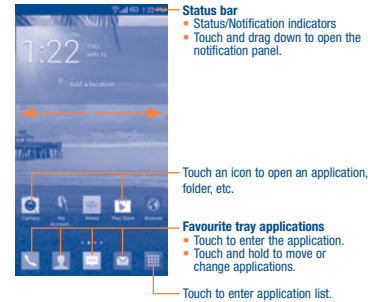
1:22 PM

1:22

TUE
APR 16

Add a location

Camera
My Account
Notes
Play Store
Browser

Status bar
• Status/Notification indicators
• Touch and drag down to open the notification panel.

Touch an icon to open an application, folder, etc.

Favourite tray applications
• Touch to enter the application.
• Touch and hold to move or change applications.

Touch to enter application list.